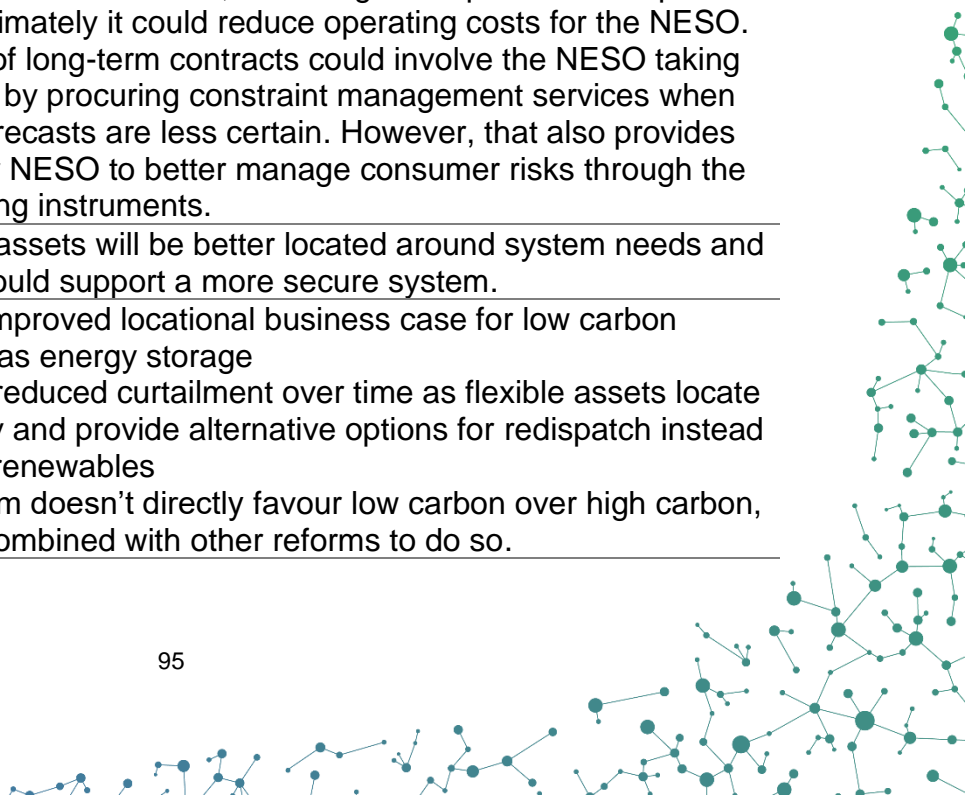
imately it could reduce operating costs for the NESO. of long-term contracts could involve the NESO taking by procuring constraint management services when recasts are less certain. However, that also provides NESO to better manage consumer risks through the ng instruments.

assets will be better located around system needs and ould support a more secure system.

mproved locational business case for low carbon as energy storage

reduced curtailment over time as flexible assets locate y and provide alternative options for redispatch instead renewables

m doesn't directly favour low carbon over high carbon, ombined with other reforms to do so.

95